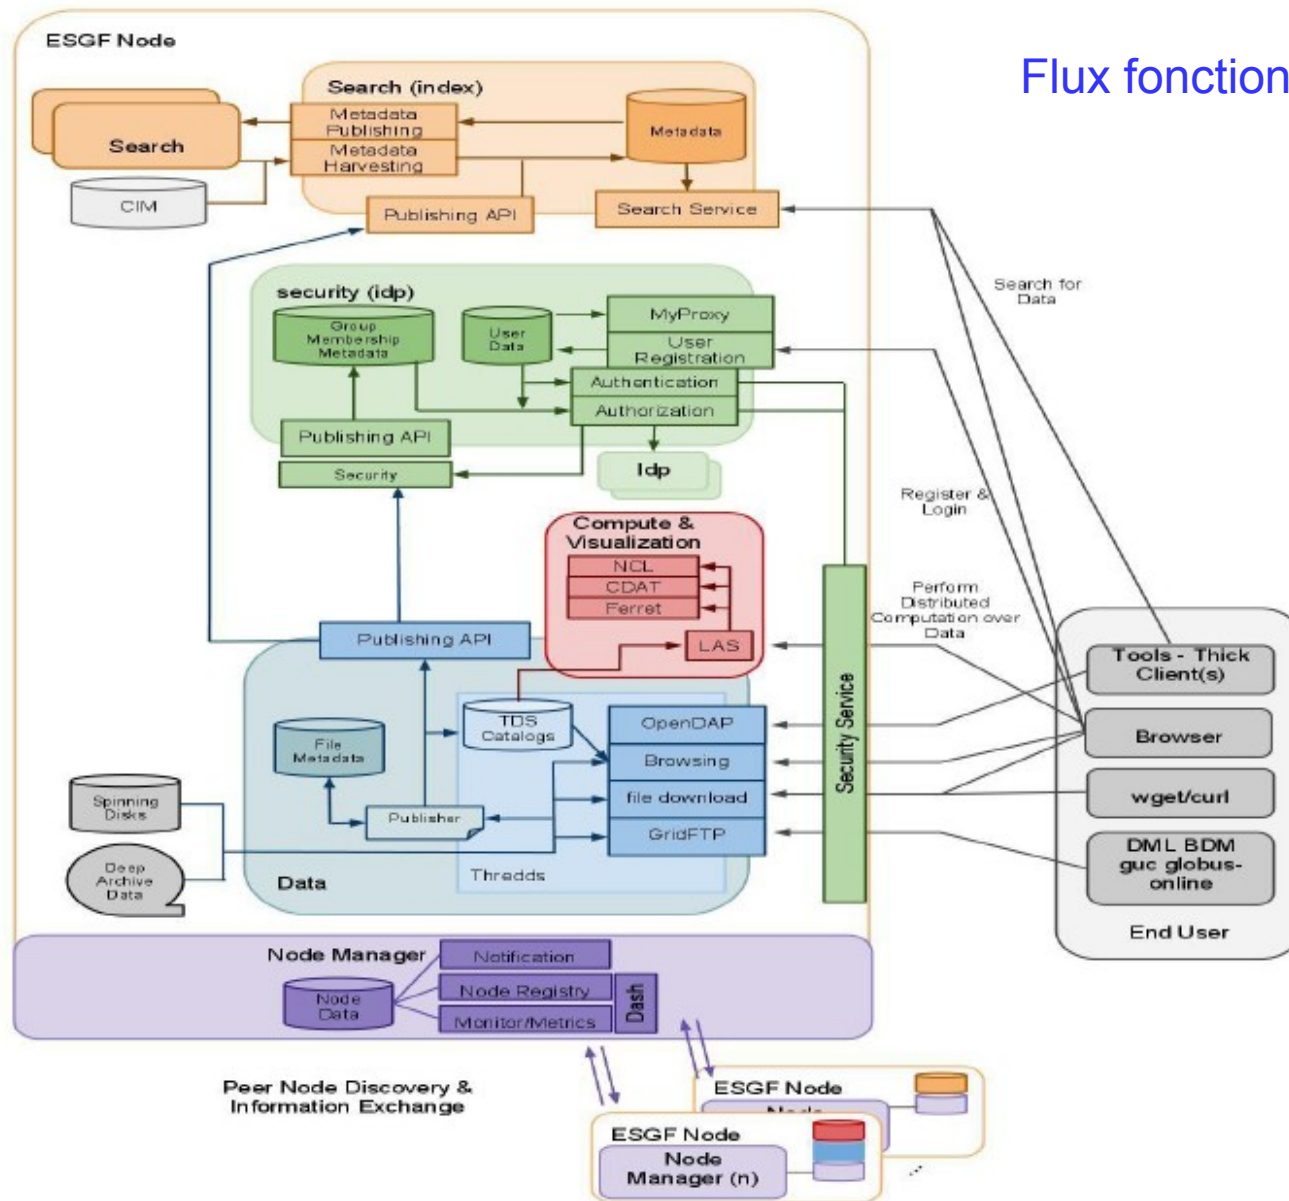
ESGF Node

Flux fonction

Search (index)

Search

Metadata Publishing

Metadata Harvesting

Metadata

CIM

Publishing API

Search Service

Search for Data

security (idp)

Group Membership Metadata

User Data

MyProxy

User Registration

Authentication

Authorization

Publishing API

Security

Idp

Register & Login

Compute & Visualization

NCL

CDAT

Ferret

LAS

Perform Distributed Computation over Data

Publishing API

TDS Catalogs

File Metadata

OpenDAP

Browsing

file download

GridFTP

Publisher

Spinning Disks

Deep Archive Data

Data

Thredds

Security Service

Tools - Thick Client(s)

Browser

wget/curl

DML BDM guc globus-online

End User

Node Manager

Notification

Node Registry

Monitor/Metrics

Node Data

Dash

Peer Node Discovery & Information Exchange

ESGF Node

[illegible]

ESGF Node

Node Manager (n)